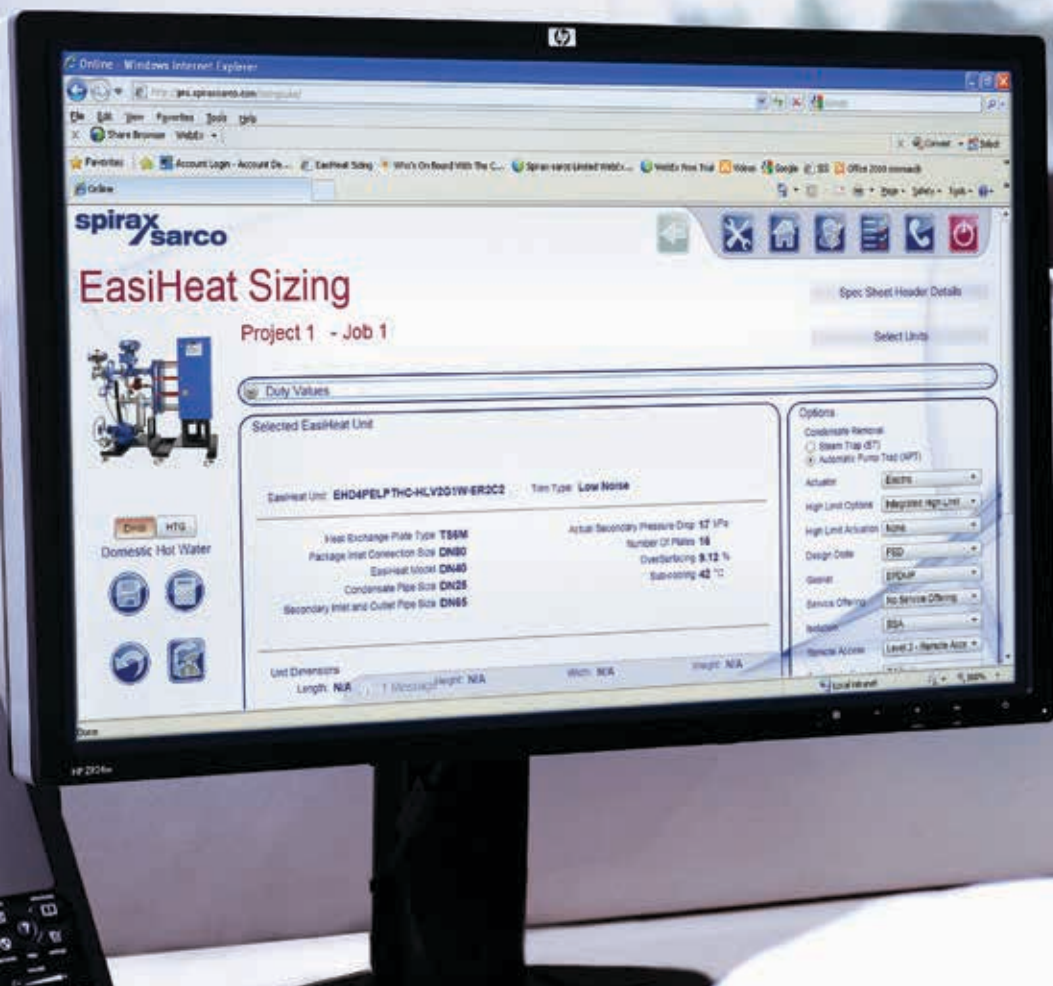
Online - Windows Internet Explorer

File Edit View Favorites Tools Help

Share Browser WebEx

Favorites | Account Login - Account De... | EasiHeat Sizing | Who's On Board With The C... | Spirax-sarco United WebEx... | WebEx Free Trial | Videos | Google | Office 2000 (manual)

Online

spirax sarco

EasiHeat Sizing

Project 1 - Job 1

Spec Sheet Header Details

Select Units

Duty Values

Selected EasiHeat Unit

EasiHeat Unit: EHD4PELPTHC-HLV2G1W-ER2C2   Trim Type: Low Noise

Heat Exchange Plate Type: TS6M
Package Inlet Connection Size: DN80
EasiHeat Model: DN40
Condensate Pipe Size: DN25
Secondary Inlet and Outlet Pipe Size: DN65

Actual Secondary Pressure Drop: 17 kPa
Number Of Plates: 16
OverSurfacing: 9.12 %
Sub-cooling: 42 °C

Unit Dimensions
Length: N/A   Height: N/A   Width: N/A   Weight: N/A

1 Message

DHW HTG
Domestic Hot Water

Options
Condensate Removal
Steam Trap (ST)
Automatic Pump Trap (APT)
Actuator: Electric
High Limit Options: Integrated High Limit
High Limit Actuation: None
Design Code: PED
Gasket: EPDMP
Service Offering: No Service Offering
Isolation: BSA
Remote Access: Level 2 - Remote Acce

Done

Local intranet

HP ZR24w